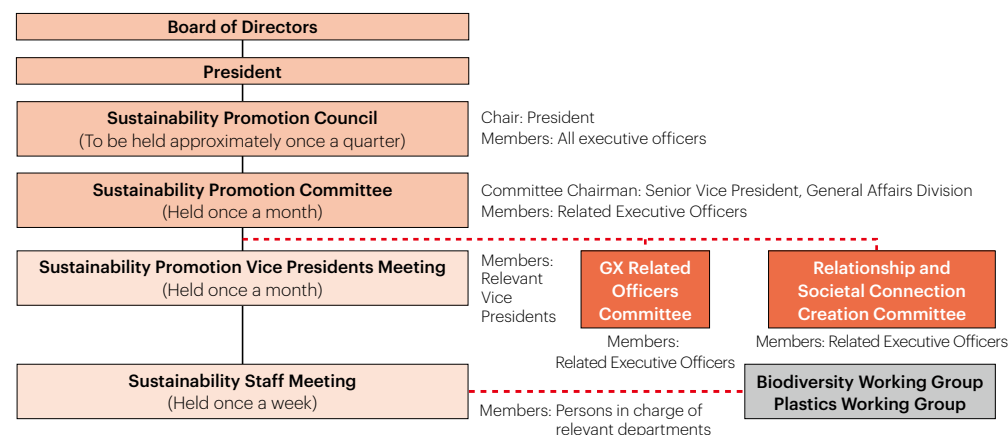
Board of Directors

President

Sustainability Promotion Council
(To be held approximately once a quarter)

Chair: President
Members: All executive officers

Sustainability Promotion Committee
(Held once a month)

Committee Chairman: Senior Vice President, General Affairs Division
Members: Related Executive Officers

Sustainability Promotion Vice Presidents Meeting
(Held once a month)

Members: Relevant Vice Presidents

GX Related Officers Committee

Members: Related Executive Officers

Relationship and Societal Connection Creation Committee

Members: Related Executive Officers

Sustainability Staff Meeting
(Held once a week)

Members: Persons in charge of relevant departments

Biodiversity Working Group
Plastics Working Group